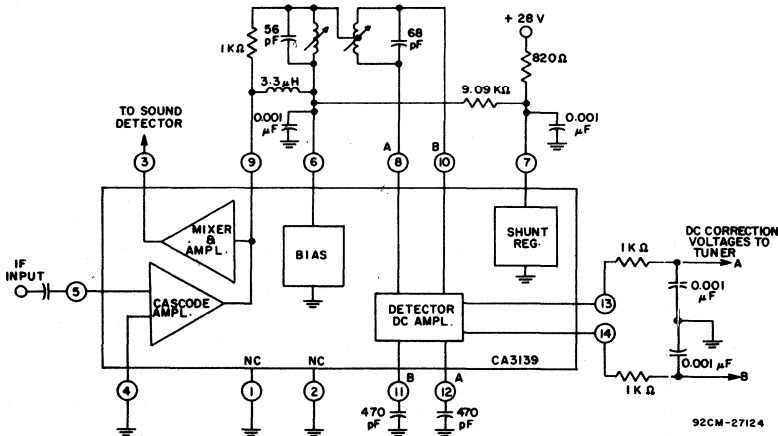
+ 28 V

1KΩ
56 pF
68 pF
820Ω
3.3μH
9.09 KΩ
0.001 μF
0.001 μF
TO SOUND DETECTOR
3
9
6
A
8
B
10
7
MIXER & AMPL.
BIAS
SHUNT REG.
IF INPUT
5
CASCODE AMPL.
DETECTOR DC AMPL.
1K Ω
DC CORRECTION VOLTAGES TO TUNER
A
0.001 μF
13
14
0.001 μF
1K Ω
B
NC
NC
CA3139
4
1
2
B
11
A
12
470 pF
470 pF
92CM-27124